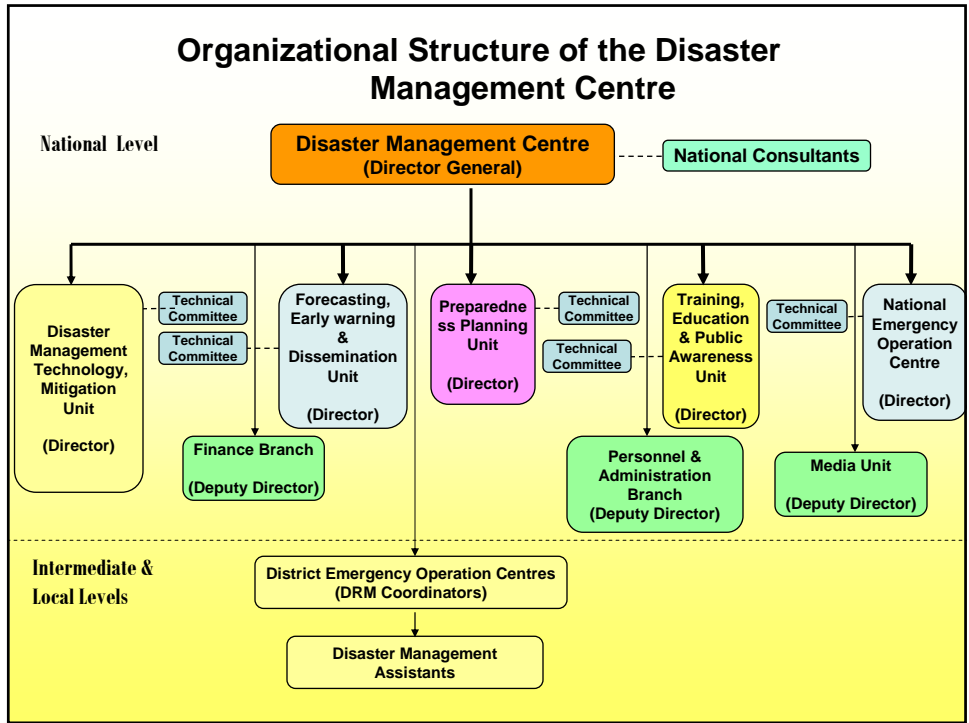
Organizational Structure of the Disaster Management Centre

National Level

Disaster Management Centre
(Director General)

National Consultants

Disaster Management Technology, Mitigation Unit

(Director)

Technical Committee

Technical Committee

Forecasting, Early warning & Dissemination Unit

(Director)

Finance Branch

(Deputy Director)

Preparedness Planning Unit

(Director)

Technical Committee

Technical Committee

Training, Education & Public Awareness Unit

(Director)

Personnel & Administration Branch
(Deputy Director)

Technical Committee

National Emergency Operation Centre

(Director)

Media Unit

(Deputy Director)

Intermediate & Local Levels

District Emergency Operation Centres
(DRM Coordinators)

Disaster Management Assistants